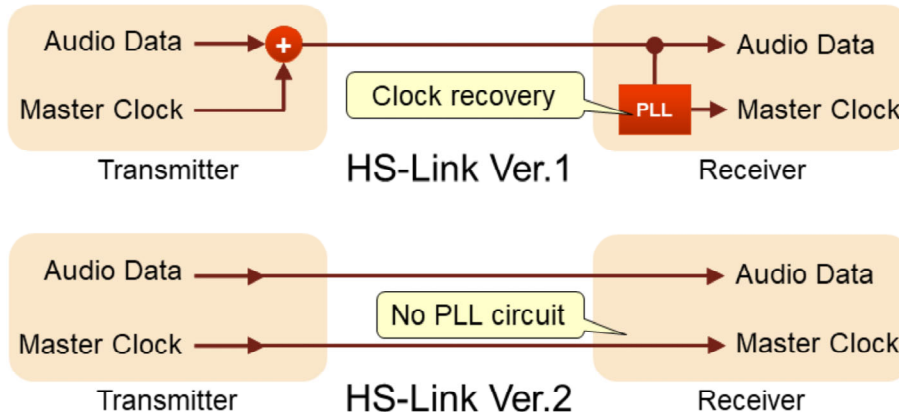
Audio Data
Master Clock
+
Clock recovery
PLL
Audio Data
Master Clock
Transmitter
HS-Link Ver.1
Receiver

Audio Data
Master Clock
No PLL circuit
Audio Data
Master Clock
Transmitter
HS-Link Ver.2
Receiver